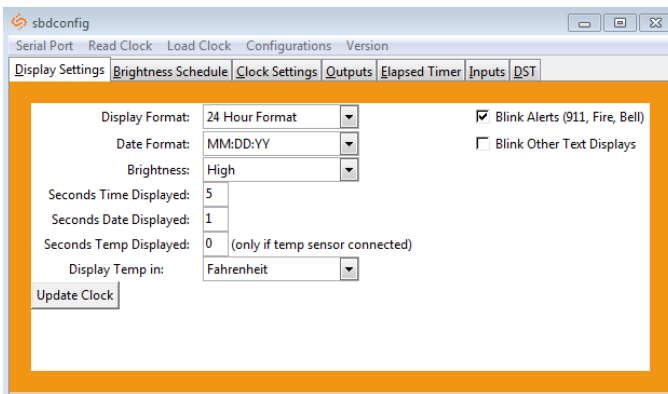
sbdconfig

Serial Port Read Clock Load Clock Configurations Version

Display Settings | Brightness Schedule | Clock Settings | Outputs | Elapsed Timer | Inputs | DST

Display Format: 24 Hour Format

Date Format: MM:DD:YY

Brightness: High

Seconds Time Displayed: 5

Seconds Date Displayed: 1

Seconds Temp Displayed: 0 (only if temp sensor connected)

Display Temp in: Fahrenheit

Update Clock

☑ Blink Alerts (911, Fire, Bell)

☐ Blink Other Text Displays